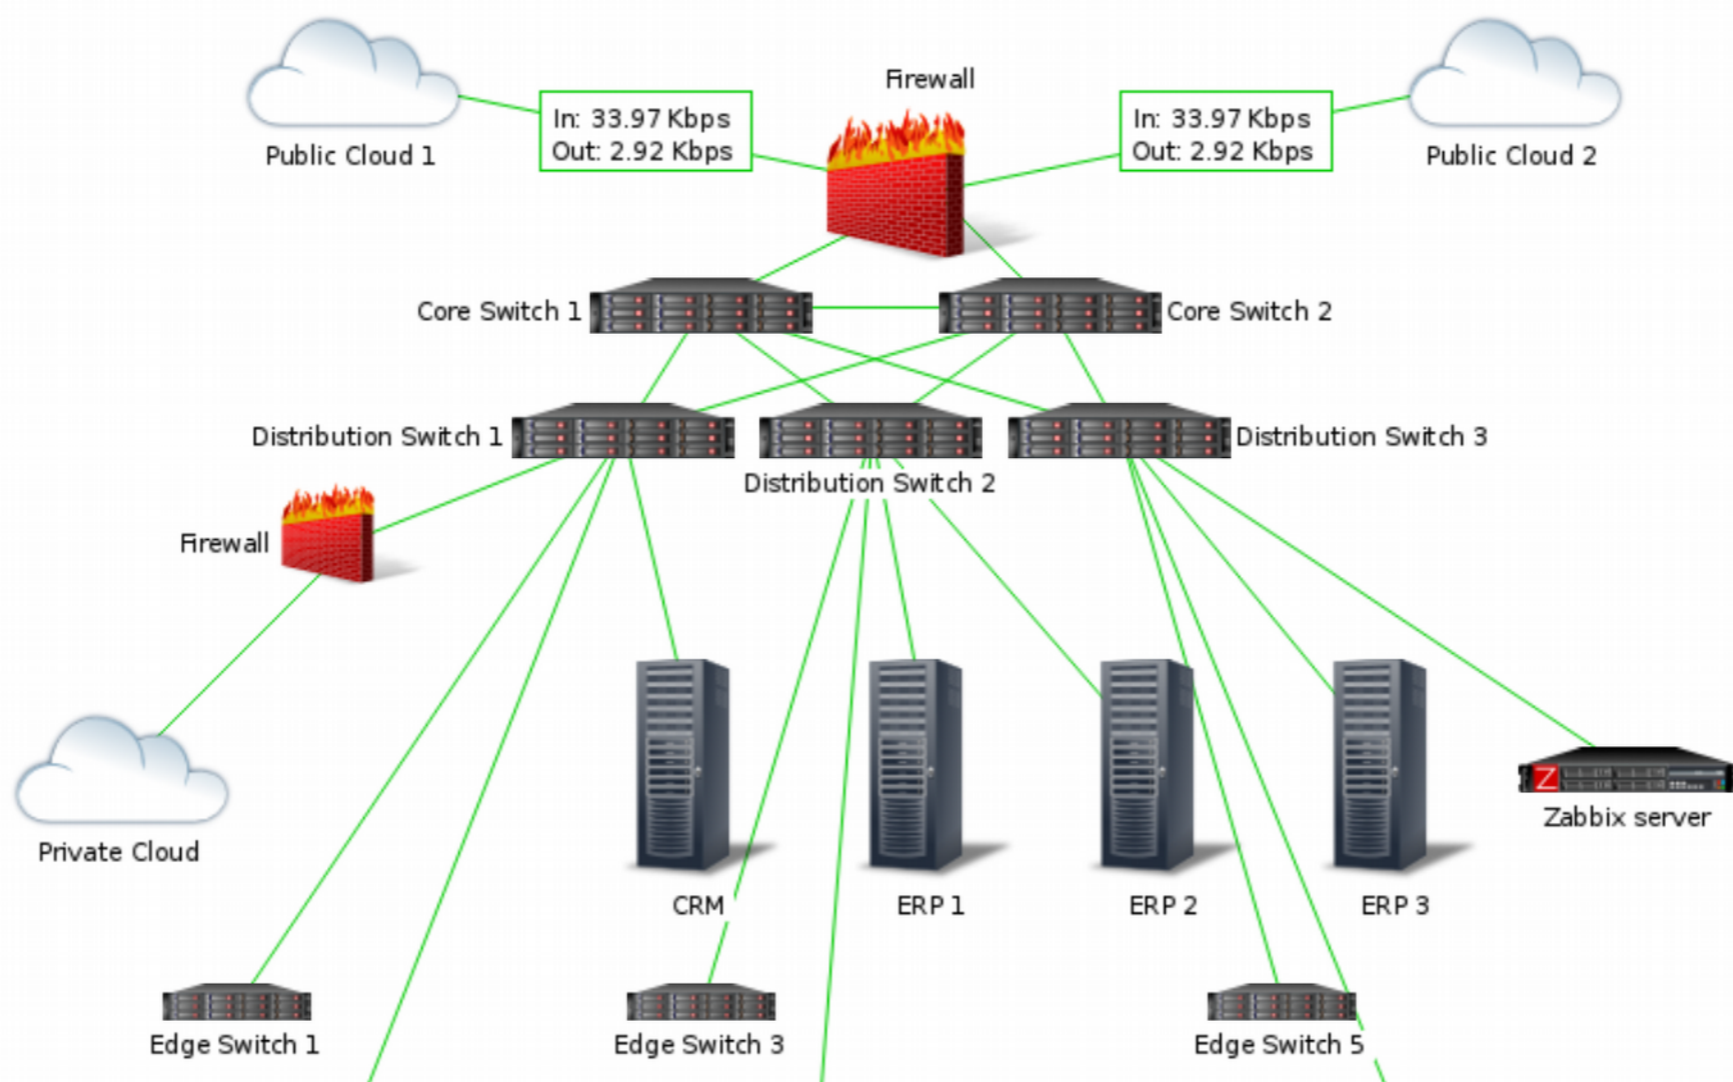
Firewall

Public Cloud 1

In: 33.97 Kbps
Out: 2.92 Kbps

In: 33.97 Kbps
Out: 2.92 Kbps

Public Cloud 2

Core Switch 1

Core Switch 2

Distribution Switch 1

Distribution Switch 2

Distribution Switch 3

Firewall

Private Cloud

CRM

ERP 1

ERP 2

ERP 3

Zabbix server

Edge Switch 1

Edge Switch 3

Edge Switch 5